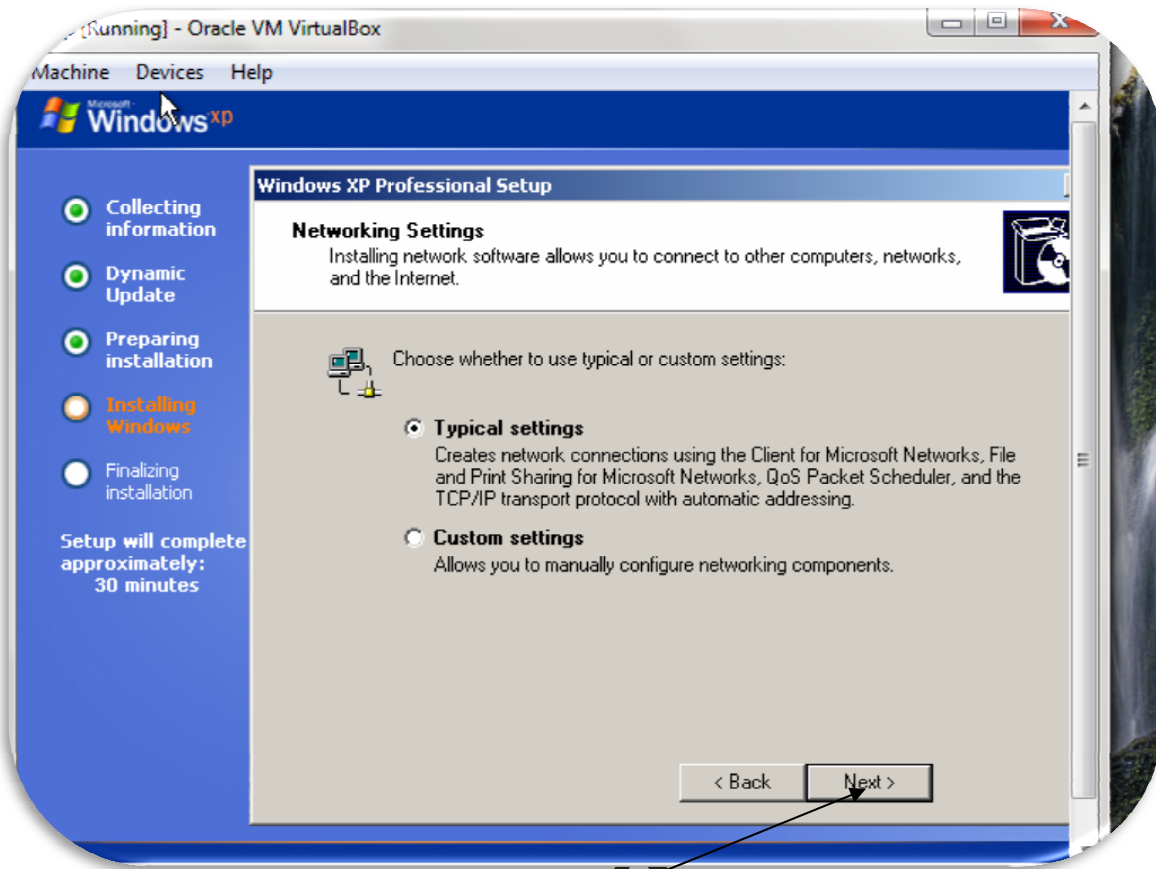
[Running] - Oracle VM VirtualBox

Machine Devices Help

Microsoft Windows xp

Collecting information

Dynamic Update

Preparing installation

Installing Windows

Finalizing installation

Setup will complete approximately: 30 minutes

Windows XP Professional Setup

Networking Settings
Installing network software allows you to connect to other computers, networks, and the Internet.

Choose whether to use typical or custom settings:

Typical settings
Creates network connections using the Client for Microsoft Networks, File and Print Sharing for Microsoft Networks, QoS Packet Scheduler, and the TCP/IP transport protocol with automatic addressing.

Custom settings
Allows you to manually configure networking components.

< Back Next >